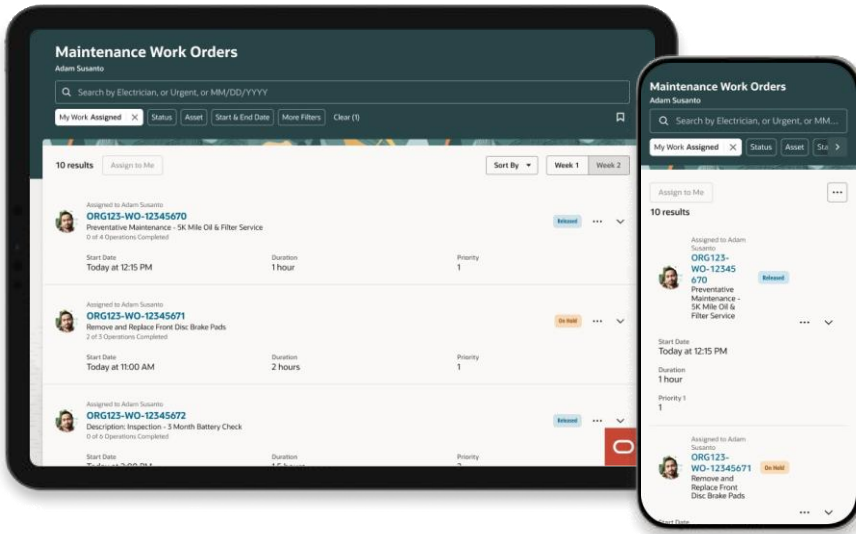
Maintenance Work Orders
Adam Susanto

Search by Electrician, or Urgent, or MM/DD/YYYY

My Work Assigned × Status Asset Start & End Date More Filters Clear (1)

10 results Assign to Me Sort By Week 1 Week 2

Assigned to Adam Susanto
ORG123-WO-12345670
Preventative Maintenance - 5K Mile Oil & Filter Service
0 of 4 Operations Completed
Released
Start Date
Today at 12:15 PM
Duration
1 hour
Priority
1

Assigned to Adam Susanto
ORG123-WO-12345671
Remove and Replace Front Disc Brake Pads
2 of 5 Operations Completed
On Hold
Start Date
Today at 11:00 AM
Duration
2 hours
Priority
1

Assigned to Adam Susanto
ORG123-WO-12345672
Description: Inspection - 3 Month Battery Check
0 of 6 Operations Completed
Released
Start Date
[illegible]
Duration
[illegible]
Priority
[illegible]

Maintenance Work Orders
Adam Susanto

Search by Electrician, or Urgent, or MM...

My Work Assigned × Status Asset Sta

Assign to Me
10 results

Assigned to Adam Susanto
ORG123-WO-12345670
Released
Preventative Maintenance - 5K Mile Oil & Filter Service
Start Date
Today at 12:15 PM
Duration
1 hour
Priority 1
1

Assigned to Adam Susanto
ORG123-WO-12345671
On Hold
Remove and Replace Front Disc Brake Pads
Start Date